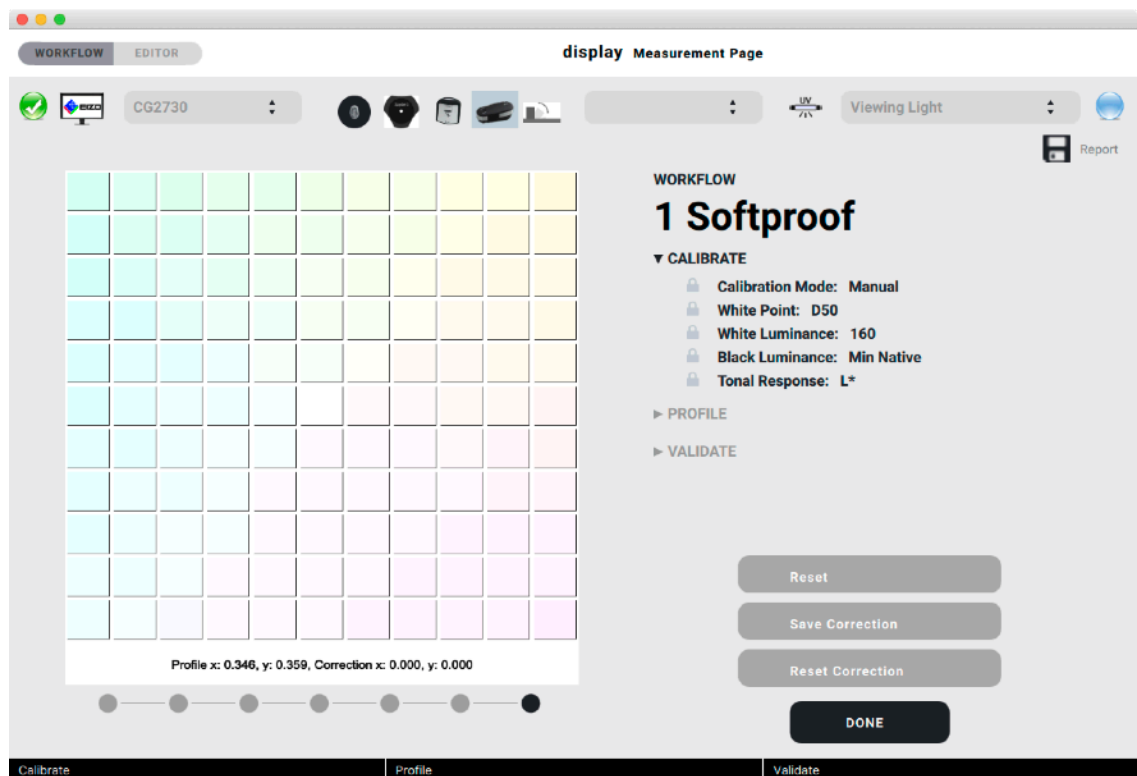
WORKFLOW EDITOR

display Measurement Page

EIZO

CG2730

UV

Viewing Light

Report

WORKFLOW

1 Softproof

▾ CALIBRATE

Calibration Mode: Manual

White Point: D50

White Luminance: 160

Black Luminance: Min Native

Tonal Response: L*

▸ PROFILE

▸ VALIDATE

Profile x: 0.346, y: 0.359, Correction x: 0.000, y: 0.000

Reset

Save Correction

Reset Correction

DONE

Calibrate

Profile

Validate